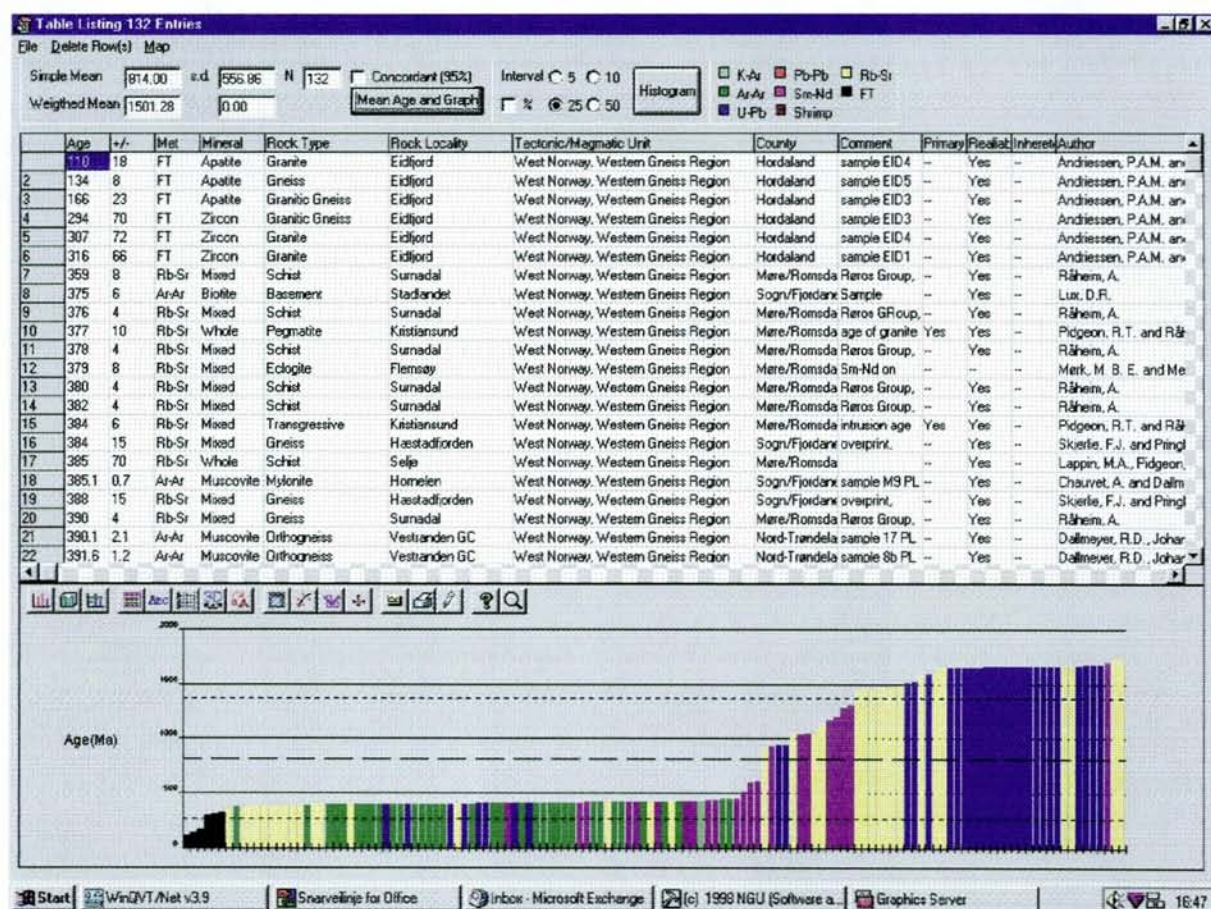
Table Listing 132 Entries

File Delete Row(s) Map

Simple Mean 814.00 s.d. 556.86 N 132 Concordant (95%)
Weigthed Mean 1501.28 0.00 Mean Age and Graph

Interval 5 10 % 25 50 Histogram

K-Ar Pb-Pb Rb-Sr Ar-Ar Sm-Nd FT U-Pb Shrimp

| | Age | +/- | Met | Mineral | Rock Type | Rock Locality | Tectonic/Magmatic Unit | County | Comment | Primary | Realiab | Inherete | Author |
|---|---|---|---|---|---|---|---|---|---|---|---|---|---|
| | 110 | 18 | FT | Apatite | Granite | Eidfjord | West Norway, Western Gneiss Region | Hordaland | sample EID4 | -- | Yes | -- | Andriessen, P.A.M. an |
| 2 | 134 | 8 | FT | Apatite | Gneiss | Eidfjord | West Norway, Western Gneiss Region | Hordaland | sample EID5 | -- | Yes | -- | Andriessen, P.A.M. an |
| 3 | 166 | 23 | FT | Apatite | Granitic Gneiss | Eidfjord | West Norway, Western Gneiss Region | Hordaland | sample EID3 | -- | Yes | -- | Andriessen, P.A.M. an |
| 4 | 294 | 70 | FT | Zircon | Granitic Gneiss | Eidfjord | West Norway, Western Gneiss Region | Hordaland | sample EID3 | -- | Yes | -- | Andriessen, P.A.M. an |
| 5 | 307 | 72 | FT | Zircon | Granite | Eidfjord | West Norway, Western Gneiss Region | Hordaland | sample EID4 | -- | Yes | -- | Andriessen, P.A.M. an |
| 6 | 316 | 66 | FT | Zircon | Granite | Eidfjord | West Norway, Western Gneiss Region | Hordaland | sample EID1 | -- | Yes | -- | Andriessen, P.A.M. an |
| 7 | 359 | 8 | Rb-Sr | Mixed | Schist | Surnadal | West Norway, Western Gneiss Region | Møre/Romsda | Røros Group, | -- | Yes | -- | Råheim, A. |
| 8 | 375 | 6 | Ar-Ar | Biotite | Basement | Stadlandet | West Norway, Western Gneiss Region | Sogn/Fjordane | Sample | -- | Yes | -- | Lux, D.R. |
| 9 | 376 | 4 | Rb-Sr | Mixed | Schist | Surnadal | West Norway, Western Gneiss Region | Møre/Romsda | Røros GRoup, | -- | Yes | -- | Råheim, A. |
| 10 | 377 | 10 | Rb-Sr | Whole | Pegmatite | Kristiansund | West Norway, Western Gneiss Region | Møre/Romsda | age of granite | Yes | Yes | -- | Pidgeon, R.T. and Råh |
| 11 | 378 | 4 | Rb-Sr | Mixed | Schist | Surnadal | West Norway, Western Gneiss Region | Møre/Romsda | Røros Group, | -- | Yes | -- | Råheim, A. |
| 12 | 379 | 8 | Rb-Sr | Mixed | Eclogite | Flemsøy | West Norway, Western Gneiss Region | Møre/Romsda | Sm-Nd on | -- | -- | -- | Mørk, M. B. E. and Me |
| 13 | 380 | 4 | Rb-Sr | Mixed | Schist | Surnadal | West Norway, Western Gneiss Region | Møre/Romsda | Røros Group, | -- | Yes | -- | Råheim, A. |
| 14 | 382 | 4 | Rb-Sr | Mixed | Schist | Surnadal | West Norway, Western Gneiss Region | Møre/Romsda | Røros Group, | -- | Yes | -- | Råheim, A. |
| 15 | 384 | 6 | Rb-Sr | Mixed | Transgressive | Kristiansund | West Norway, Western Gneiss Region | Møre/Romsda | intrusion age | Yes | Yes | -- | Pidgeon, R.T. and Råh |
| 16 | 384 | 15 | Rb-Sr | Mixed | Gneiss | Hæstadfjorden | West Norway, Western Gneiss Region | Sogn/Fjordane | overprint, | -- | Yes | -- | Skierlie, F.J. and Pringl |
| 17 | 385 | 70 | Rb-Sr | Whole | Schist | Selje | West Norway, Western Gneiss Region | Møre/Romsda | | -- | Yes | -- | Lappin, M.A., Pidgeon, |
| 18 | 385.1 | 0.7 | Ar-Ar | Muscovite | Mylonite | Hornelen | West Norway, Western Gneiss Region | Sogn/Fjordane | sample M9 PL | -- | Yes | -- | Chauvet, A. and Dallm |
| 19 | 388 | 15 | Rb-Sr | Mixed | Gneiss | Hæstadfjorden | West Norway, Western Gneiss Region | Sogn/Fjordane | overprint, | -- | Yes | -- | Skierlie, F.J. and Pringl |
| 20 | 390 | 4 | Rb-Sr | Mixed | Gneiss | Surnadal | West Norway, Western Gneiss Region | Møre/Romsda | Røros Group, | -- | Yes | -- | Råheim, A. |
| 21 | 390.1 | 2.1 | Ar-Ar | Muscovite | Orthogneiss | Vestranden GC | West Norway, Western Gneiss Region | Nord-Trøndela | sample 17 PL | -- | Yes | -- | Dallmeyer, R.D., Johar |
| 22 | 391.6 | 1.2 | Ar-Ar | Muscovite | Orthogneiss | Vestranden GC | West Norway, Western Gneiss Region | Nord-Trøndela | sample 8b PL | -- | Yes | -- | Dallmeyer, R.D., Johar |

2000
1500
1000
500
Age(Ma)

Start WinGVT/Net v3.9 Snarveilinje for Office Inbox - Microsoft Exchange (c) 1998 NGU (Software a... Graphics Server 16:47